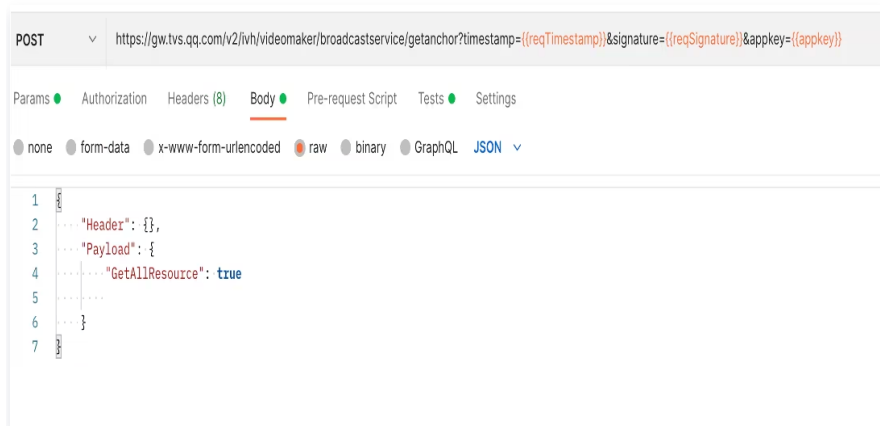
POST https://gw.tvs.qq.com/v2/ivh/videomaker/broadcastservice/getanchor?timestamp={{reqTimestamp}}&signature={{reqSignature}}&appkey={{appkey}}

Params Authorization Headers (8) Body Pre-request Script Tests Settings

none form-data x-www-form-urlencoded raw binary GraphQL JSON

1 {
2 "Header": {},
3 "Payload": {
4 "GetAllResource": true
5
6 }
7 }